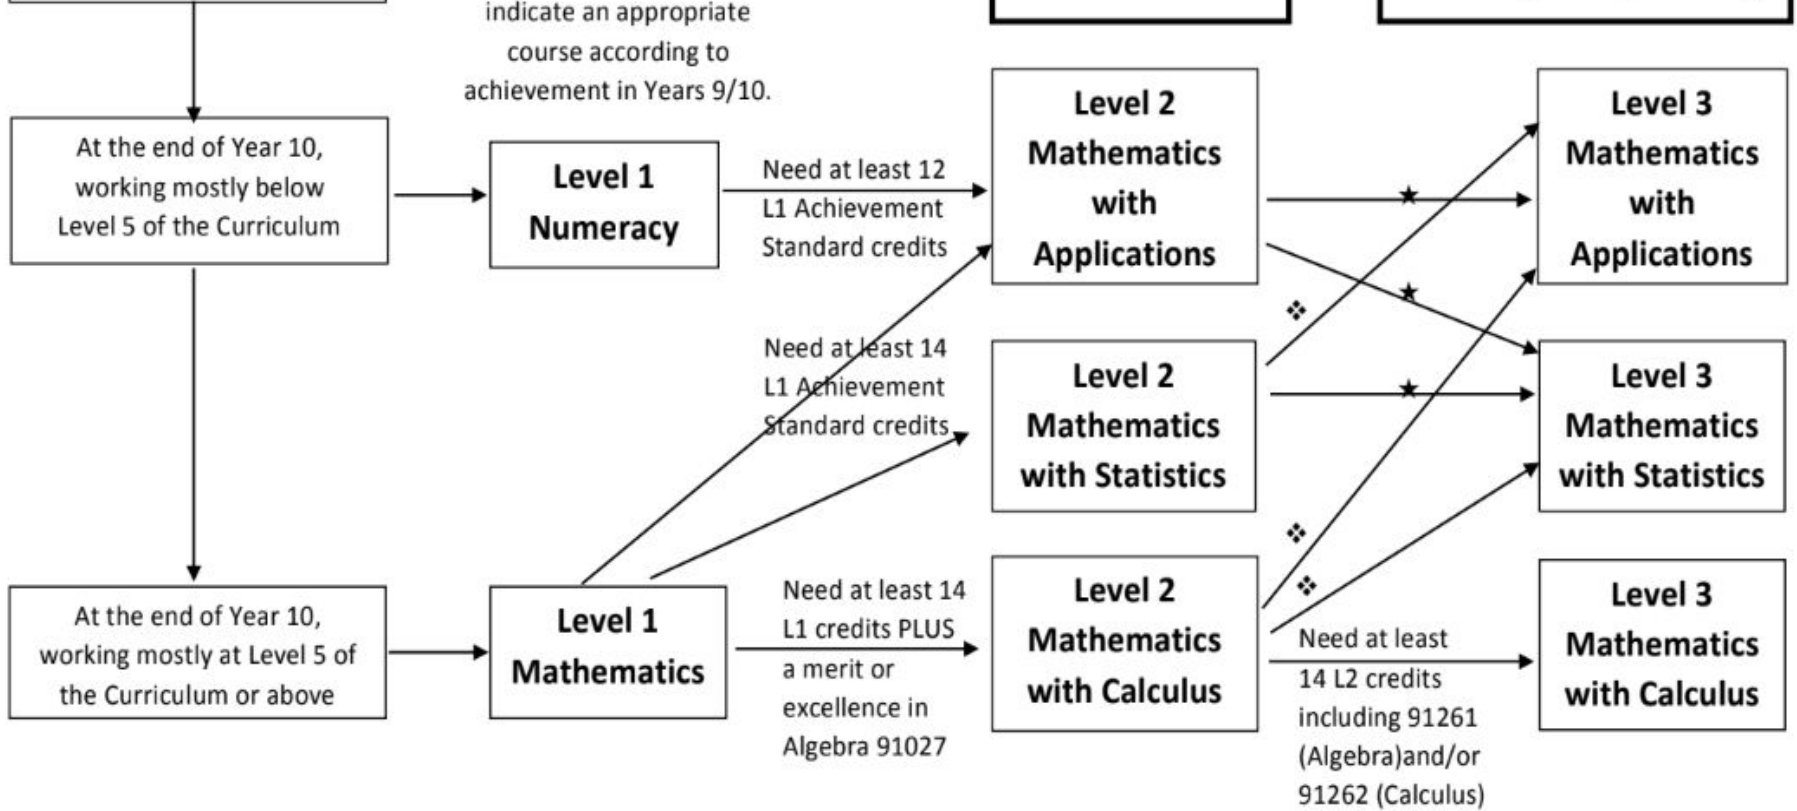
indicate an appropriate course according to achievement in Years 9/10.

At the end of Year 10, working mostly below Level 5 of the Curriculum

Level 1 Numeracy

Need at least 12 L1 Achievement Standard credits

Level 2 Mathematics with Applications

★

Level 3 Mathematics with Applications

★

❖

Need at least 14 L1 Achievement Standard credits

Level 2 Mathematics with Statistics

★

Level 3 Mathematics with Statistics

❖

❖

At the end of Year 10, working mostly at Level 5 of the Curriculum or above

Level 1 Mathematics

Need at least 14 L1 credits PLUS a merit or excellence in Algebra 91027

Level 2 Mathematics with Calculus

Need at least 14 L2 credits including 91261 (Algebra)and/or 91262 (Calculus)

Level 3 Mathematics with Calculus